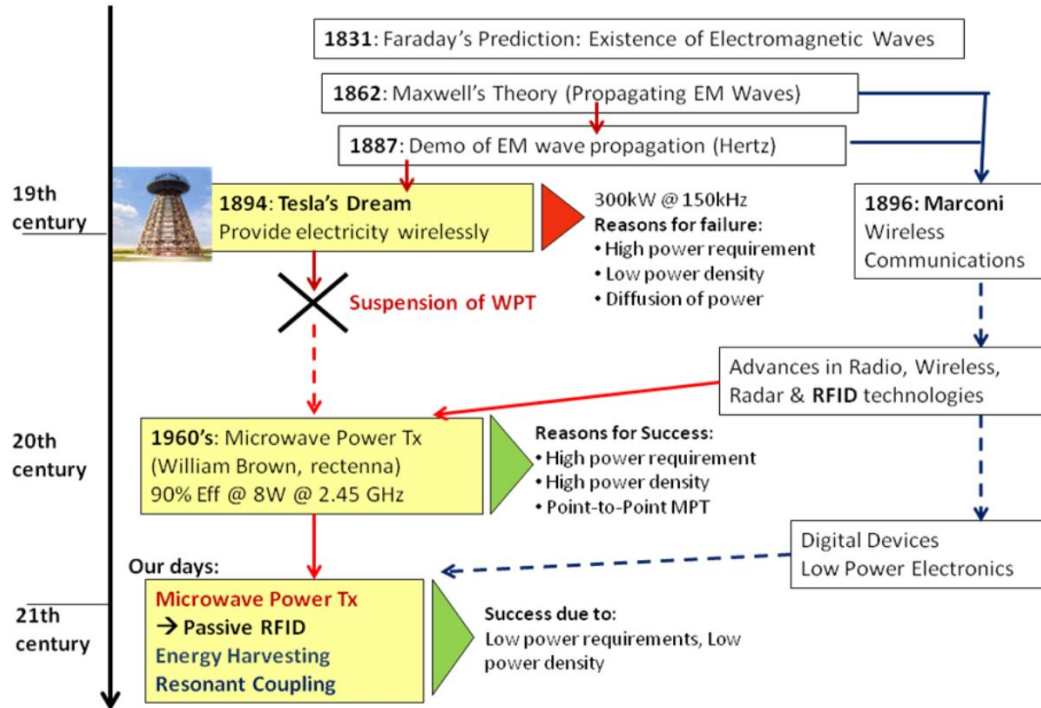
1831: Faraday's Prediction: Existence of Electromagnetic Waves

1862: Maxwell's Theory (Propagating EM Waves)

1887: Demo of EM wave propagation (Hertz)

19th century

1894: Tesla's Dream
Provide electricity wirelessly

300kW @ 150kHz
Reasons for failure:
• High power requirement
• Low power density
• Diffusion of power

1896: Marconi
Wireless Communications

Suspension of WPT

Advances in Radio, Wireless, Radar & RFID technologies

20th century

1960's: Microwave Power Tx
(William Brown, rectenna)
90% Eff @ 8W @ 2.45 GHz

Reasons for Success:
• High power requirement
• High power density
• Point-to-Point MPT

Digital Devices
Low Power Electronics

Our days:

21th century

Microwave Power Tx
→ Passive RFID
Energy Harvesting
Resonant Coupling

Success due to:
Low power requirements, Low power density